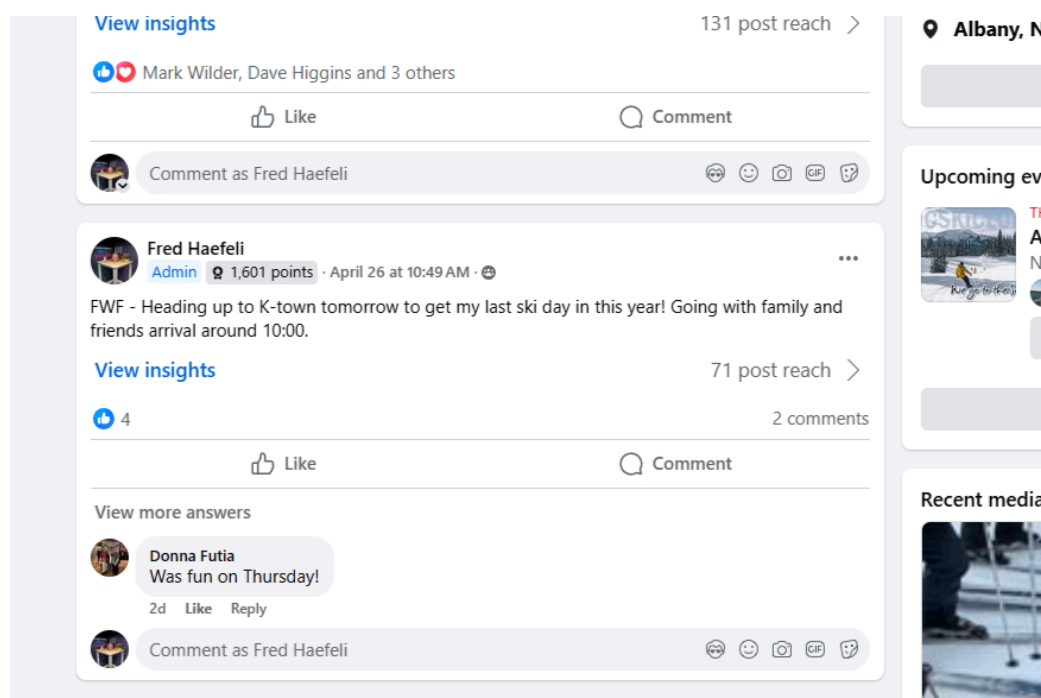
View insights

131 post reach

Mark Wilder, Dave Higgins and 3 others

Like

Comment

Comment as Fred Haefeli

Fred Haefeli
Admin 1,601 points · April 26 at 10:49 AM ·

FWF - Heading up to K-town tomorrow to get my last ski day in this year! Going with family and friends arrival around 10:00.

View insights

71 post reach

4

2 comments

Like

Comment

View more answers

Donna Futia
Was fun on Thursday!

2d Like Reply

Comment as Fred Haefeli

Albany, N

Upcoming ev

TH
A
N

Recent media